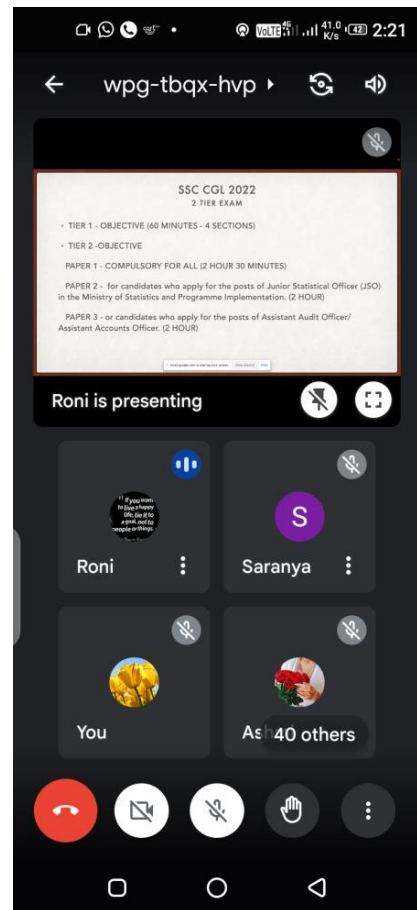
VoLTE 4G 41.0 K/s 42 2:21

wpg-tbqx-hvp

SSC CGL 2022
2 TIER EXAM

TIER 1 - OBJECTIVE (60 MINUTES - 4 SECTIONS)

TIER 2 -OBJECTIVE

PAPER 1 - COMPULSORY FOR ALL (2 HOUR 30 MINUTES)

PAPER 2 - for candidates who apply for the posts of Junior Statistical Officer (JSO) in the Ministry of Statistics and Programme Implementation. (2 HOUR)

PAPER 3 - or candidates who apply for the posts of Assistant Audit Officer/ Assistant Accounts Officer. (2 HOUR)

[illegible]

Roni is presenting

If you want to live a happy life, tie it to a goal, not to people or things.

Roni

S

Saranya

You

Ash

40 others